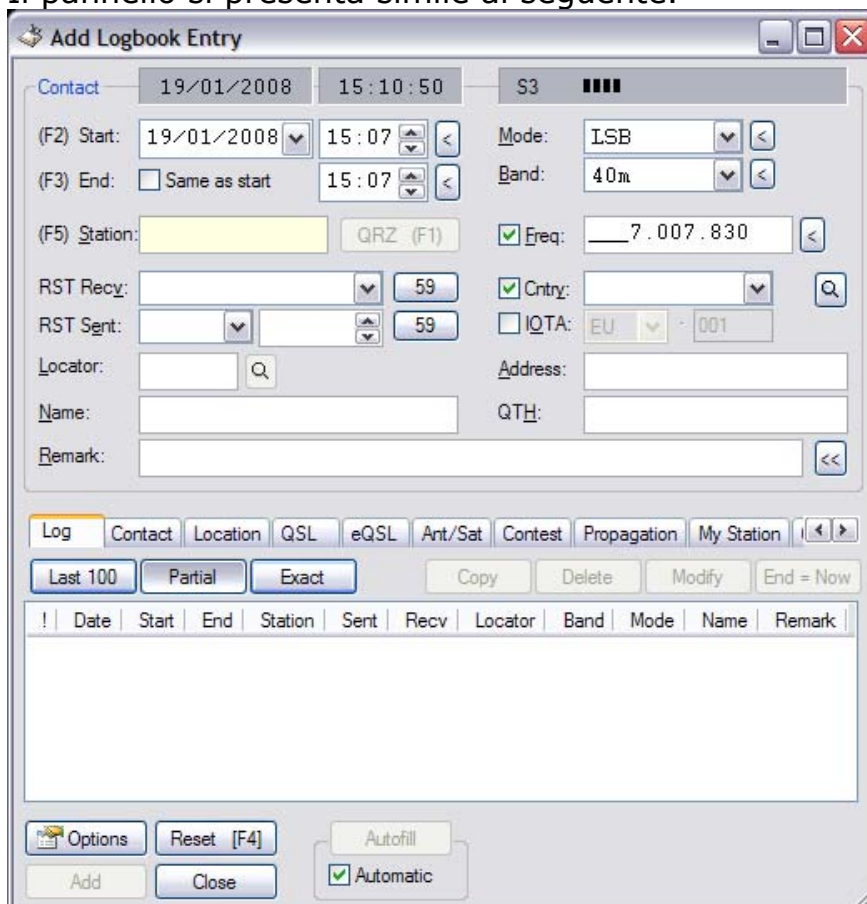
Il pannello si presenta simile al seguente:

Add Logbook Entry

Contact 19/01/2008 15:10:50 S3

(F2) Start: 19/01/2008 15:07 <
(F3) End: Same as start 15:07 <

Mode: LSB <
Band: 40m <

(F5) Station: QRZ (F1)
Freq: ___7.007.830 <

RST Recv: 59
RST Sent: 59
Cntry:
IOTA: EU - 001

Locator:
Address:
Name:
QTH:
Remark: <<

Log | Contact | Location | QSL | eQSL | Ant/Sat | Contest | Propagation | My Station

Last 100 | Partial | Exact | Copy | Delete | Modify | End = Now

| ! | Date | Start | End | Station | Sent | Recv | Locator | Band | Mode | Name | Remark |
|---|---|---|---|---|---|---|---|---|---|---|---|

Options | Reset [F4] | Autofill
Add | Close | Automatic